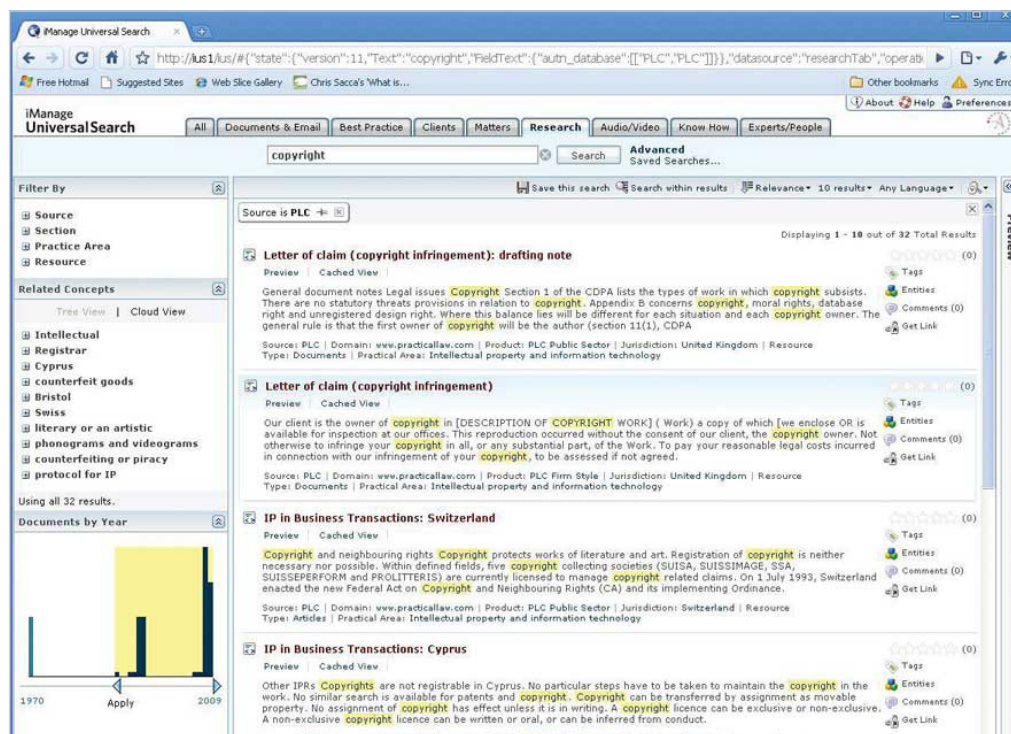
iManage Universal Search ×

http://ius1/ius/#{"state":{"version":11,"Text":"copyright","FieldText":{"autn_database":[["PLC","PLC"]]},"datasource":"researchTab","operati

Free Hotmail | Suggested Sites | Web Slice Gallery | Chris Sacca's 'What is...

Other bookmarks | Sync Erro

About | Help | Preferences

iManage UniversalSearch

All | Documents & Email | Best Practice | Clients | Matters | Research | Audio/Video | Know How | Experts/People

copyright | Search | Advanced | Saved Searches...

Filter By

Source
Section
Practice Area
Resource

Related Concepts

Tree View | Cloud View

Intellectual
Registrar
Cyprus
counterfeit goods
Bristol
Swiss
literary or an artistic
phonograms and videograms
counterfeiting or piracy
protocol for IP

Using all 32 results.

Documents by Year

1970 | Apply | 2009

Save this search | Search within results | Relevance | 10 results | Any Language

Source is PLC

Displaying 1 - 10 out of 32 Total Results

Letter of claim (copyright infringement): drafting note

Preview | Cached View

General document notes Legal issues Copyright Section 1 of the CDPA lists the types of work in which copyright subsists. There are no statutory threats provisions in relation to copyright. Appendix B concerns copyright, moral rights, database right and unregistered design right. Where this balance lies will be different for each situation and each copyright owner. The general rule is that the first owner of copyright will be the author (section 11(1), CDPA

Source: PLC | Domain: www.practicallaw.com | Product: PLC Public Sector | Jurisdiction: United Kingdom | Resource Type: Documents | Practical Area: Intellectual property and information technology

(0) Tags | Entities | Comments (0) | Get Link

Letter of claim (copyright infringement)

Preview | Cached View

Our client is the owner of copyright in [DESCRIPTION OF COPYRIGHT WORK] ( Work) a copy of which [we enclose OR is available for inspection at our offices. This reproduction occurred without the consent of our client, the copyright owner. Not otherwise to infringe your copyright in all, or any substantial part, of the Work. To pay your reasonable legal costs incurred in connection with our infringement of your copyright, to be assessed if not agreed.

Source: PLC | Domain: www.practicallaw.com | Product: PLC Firm Style | Jurisdiction: United Kingdom | Resource Type: Documents | Practical Area: Intellectual property and information technology

(0) Tags | Entities | Comments (0) | Get Link

IP in Business Transactions: Switzerland

Preview | Cached View

Copyright and neighbouring rights Copyright protects works of literature and art. Registration of copyright is neither necessary nor possible. Within defined fields, five copyright collecting societies (SUISA, SUISSIMAGE, SSA, SUISSEPERFORM and PROLITTERIS) are currently licensed to manage copyright related claims. On 1 July 1993, Switzerland enacted the new Federal Act on Copyright and Neighbouring Rights (CA) and its implementing Ordinance.

Source: PLC | Domain: www.practicallaw.com | Product: PLC Public Sector | Jurisdiction: Switzerland | Resource Type: Articles | Practical Area: Intellectual property and information technology

(0) Tags | Entities | Comments (0) | Get Link

IP in Business Transactions: Cyprus

Preview | Cached View

Other IPRs Copyrights are not registrable in Cyprus. No particular steps have to be taken to maintain the copyright in the work. No similar search is available for patents and copyright. Copyright can be transferred by assignment as movable property. No assignment of copyright has effect unless it is in writing. A copyright licence can be exclusive or non-exclusive. A non-exclusive copyright licence can be written or oral, or can be inferred from conduct.

(0) Tags | Entities | Comments (0) | Get Link

Preview